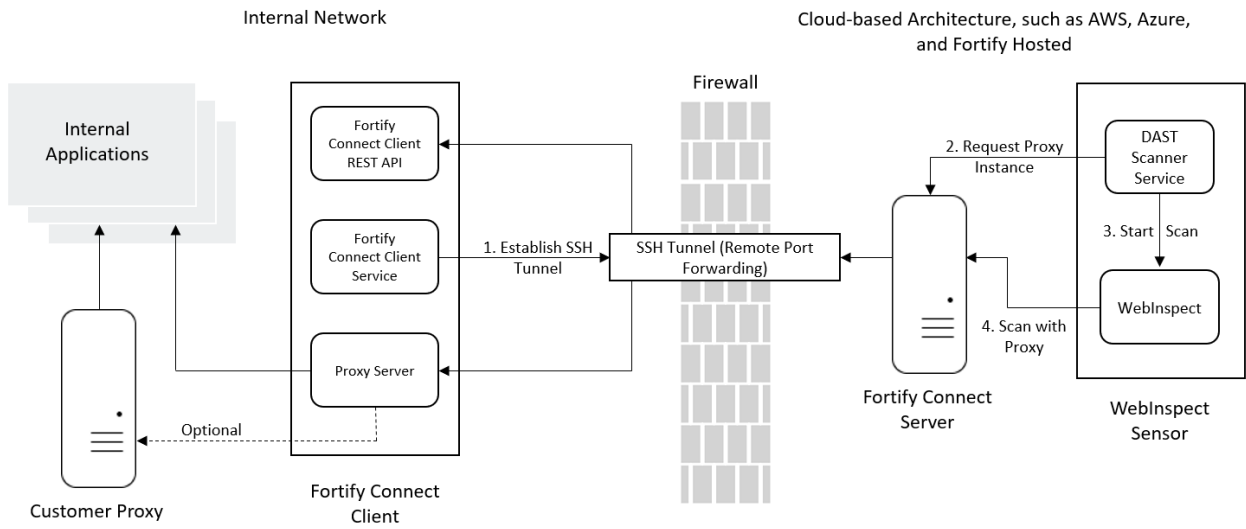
Internal Network

Cloud-based Architecture, such as AWS, Azure, and Fortify Hosted

Firewall

Internal Applications

Fortify Connect Client REST API

Fortify Connect Client Service

Proxy Server

1. Establish SSH Tunnel

SSH Tunnel (Remote Port Forwarding)

2. Request Proxy Instance

DAST Scanner Service

3. Start Scan

WebInspect

4. Scan with Proxy

Optional

Customer Proxy

Fortify Connect Client

Fortify Connect Server

WebInspect Sensor